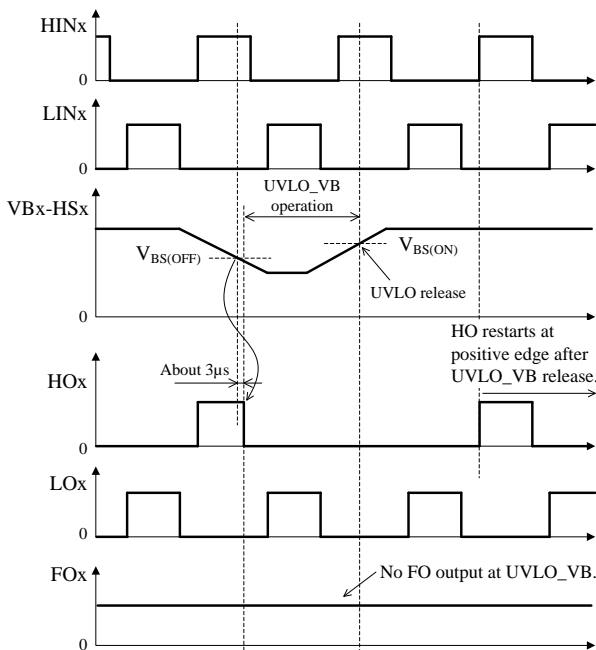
HINx

0

LINx

0

VBx-HSx

UVLO_VB operation

$V_{BS(OFF)}$

$V_{BS(ON)}$

UVLO release

0

HO restarts at positive edge after UVLO_VB release.

About 3μs

HOx

0

LOx

0

FOx

No FO output at UVLO_VB.

0